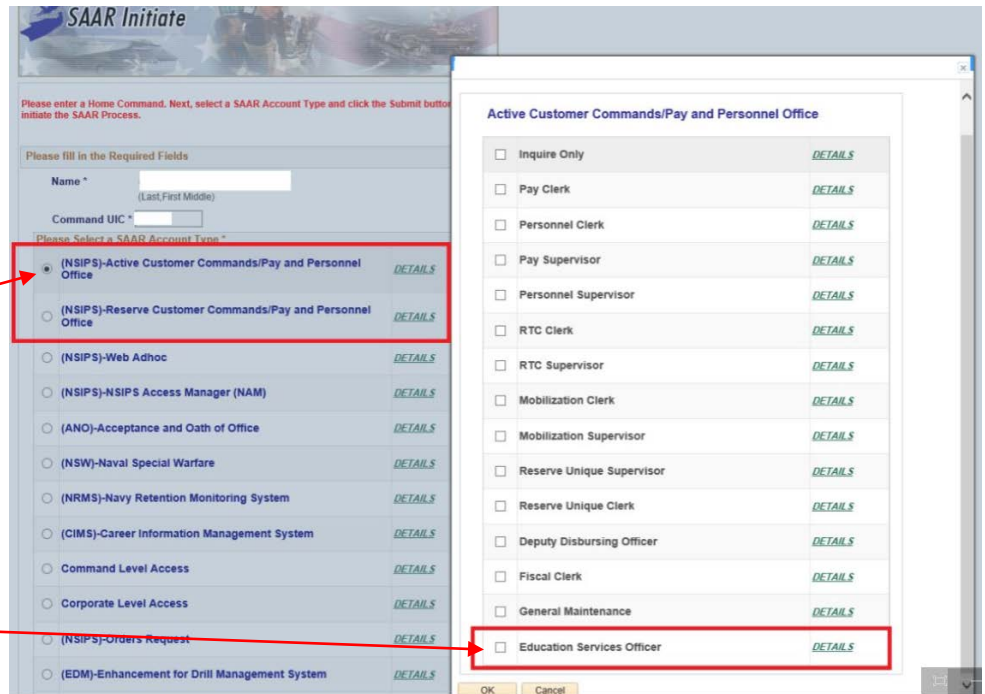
SAAR Initiate

Please enter a Home Command. Next, select a SAAR Account Type and click the Submit butto initiate the SAAR Process.

Please fill in the Required Fields

Name *

(Last,First Middle)

Command UIC *

Please Select a SAAR Account Type *

| | |
|---|---|
| (NSIPS)-Active Customer Commands/Pay and Personnel Office | DETAILS |
| (NSIPS)-Reserve Customer Commands/Pay and Personnel Office | DETAILS |
| (NSIPS)-Web Adhoc | DETAILS |
| (NSIPS)-NSIPS Access Manager (NAM) | DETAILS |
| (ANO)-Acceptance and Oath of Office | DETAILS |
| (NSW)-Naval Special Warfare | DETAILS |
| (NRMS)-Navy Retention Monitoring System | DETAILS |
| (CIMS)-Career Information Management System | DETAILS |
| Command Level Access | DETAILS |
| Corporate Level Access | DETAILS |
| (NSIPS)-Orders Request | DETAILS |
| (EDM)-Enhancement for Drill Management System | DETAILS |

Active Customer Commands/Pay and Personnel Office

| | |
|---|---|
| Inquire Only | DETAILS |
| Pay Clerk | DETAILS |
| Personnel Clerk | DETAILS |
| Pay Supervisor | DETAILS |
| Personnel Supervisor | DETAILS |
| RTC Clerk | DETAILS |
| RTC Supervisor | DETAILS |
| Mobilization Clerk | DETAILS |
| Mobilization Supervisor | DETAILS |
| Reserve Unique Supervisor | DETAILS |
| Reserve Unique Clerk | DETAILS |
| Deputy Disbursing Officer | DETAILS |
| Fiscal Clerk | DETAILS |
| General Maintenance | DETAILS |
| Education Services Officer | DETAILS |

OK Cancel